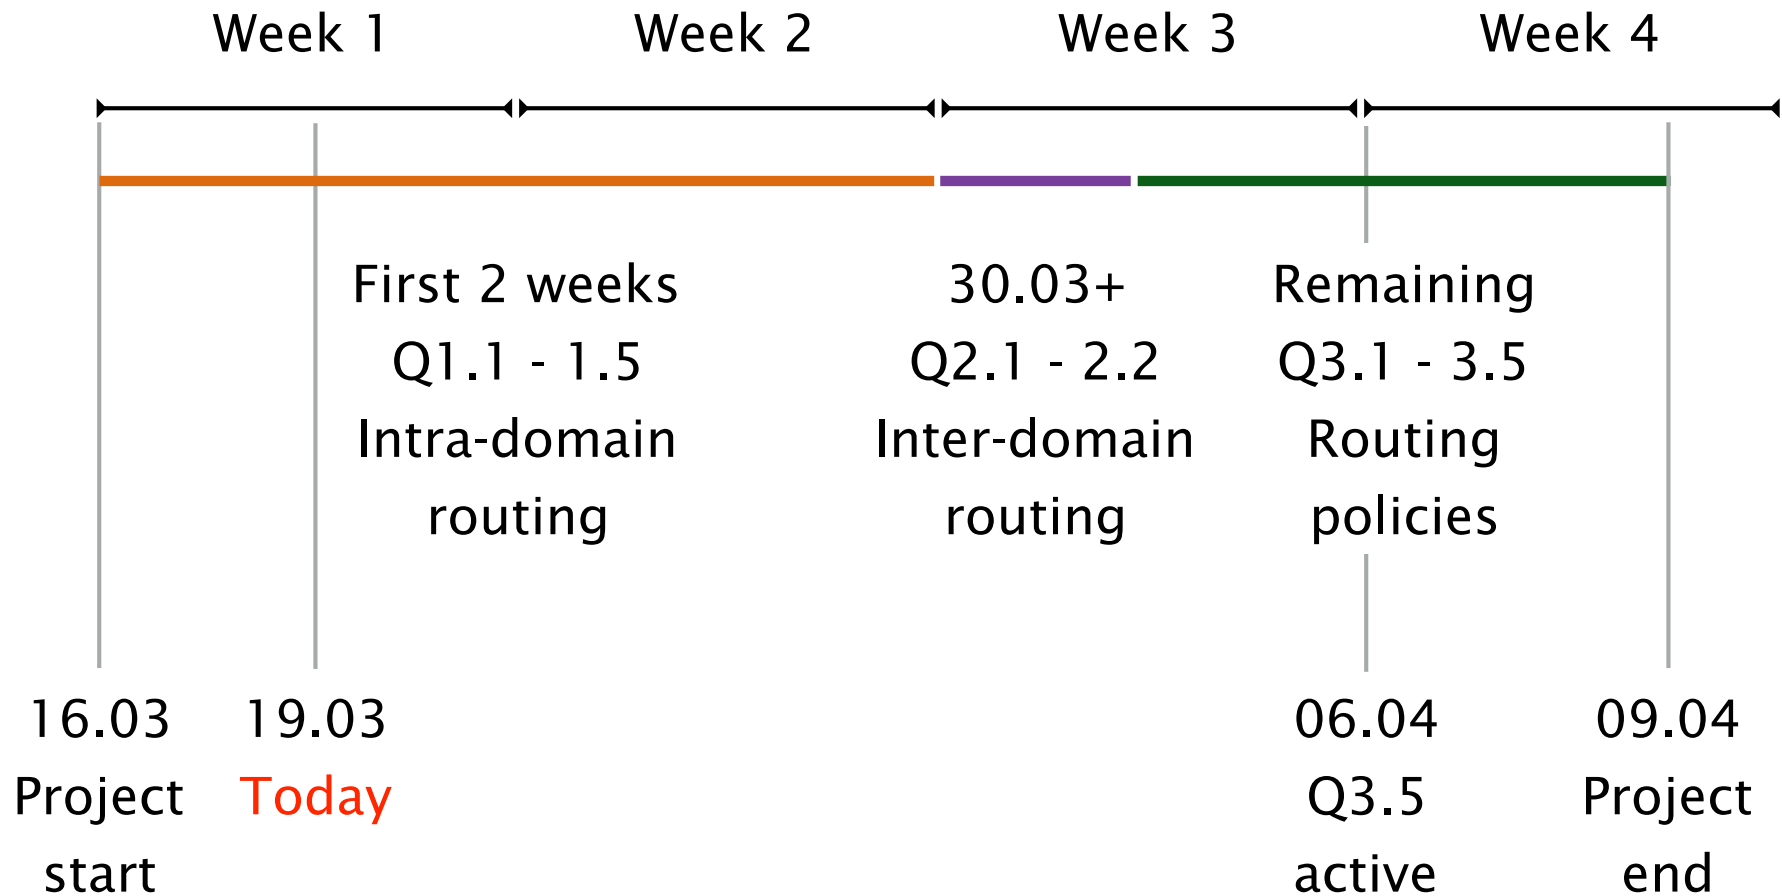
Week 1 Week 2 Week 3 Week 4

First 2 weeks
Q1.1 - 1.5
Intra-domain routing

30.03+
Q2.1 - 2.2
Inter-domain routing

Remaining
Q3.1 - 3.5
Routing policies

16.03
Project start

19.03
Today

06.04
Q3.5 active

09.04
Project end